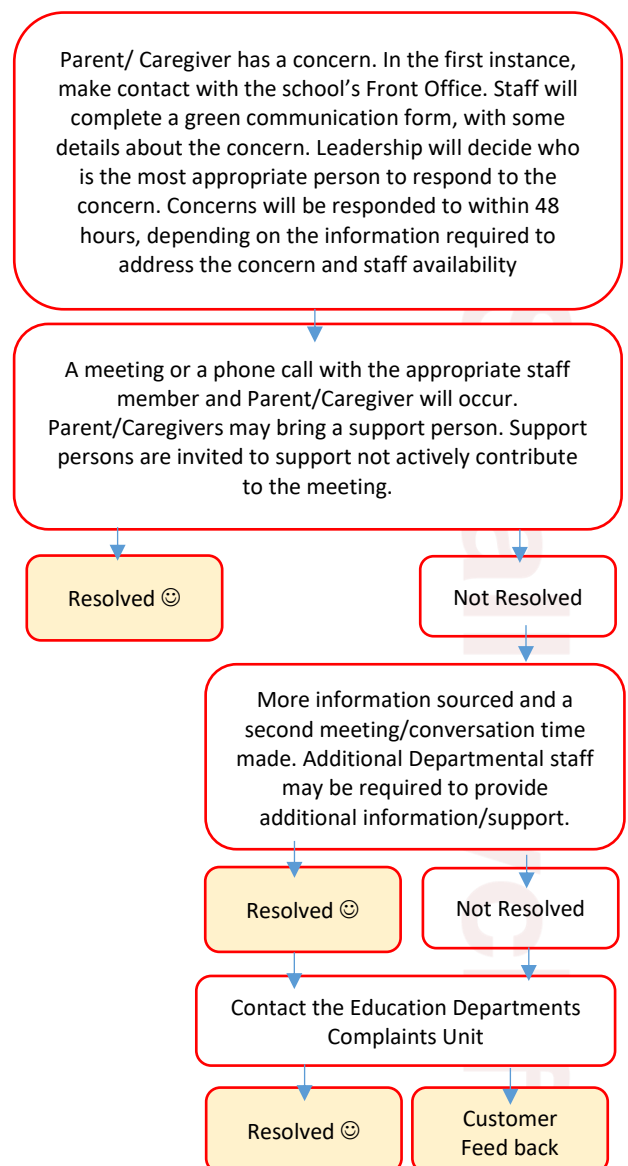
Parent/ Caregiver has a concern. In the first instance, make contact with the school's Front Office. Staff will complete a green communication form, with some details about the concern. Leadership will decide who is the most appropriate person to respond to the concern. Concerns will be responded to within 48 hours, depending on the information required to address the concern and staff availability

A meeting or a phone call with the appropriate staff member and Parent/Caregiver will occur. Parent/Caregivers may bring a support person. Support persons are invited to support not actively contribute to the meeting.

Resolved ☺

Not Resolved

More information sourced and a second meeting/conversation time made. Additional Departmental staff may be required to provide additional information/support.

Resolved ☺

Not Resolved

Contact the Education Departments Complaints Unit

Resolved ☺

Customer Feed back